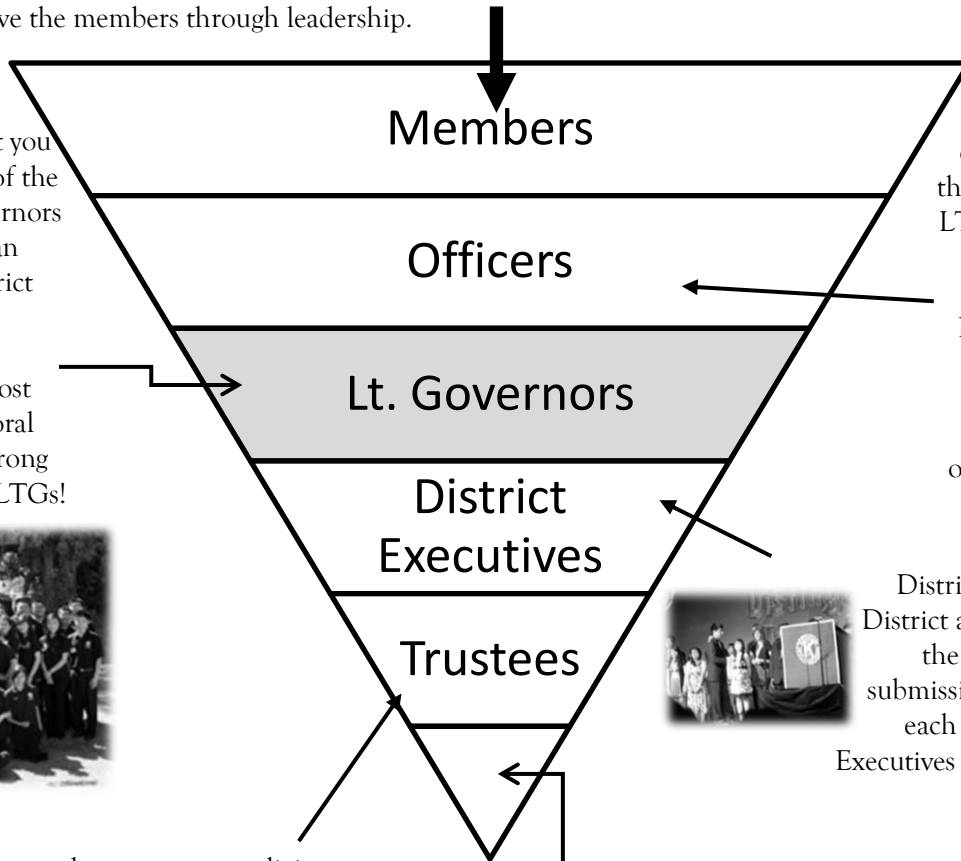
ve the members through leadership.

Members

Officers

Lt. Governors

District Executives

Trustees

t you
of the
rnors
an
rict

ost
oral
rong
LTGs!

th
LT

o

Distri
District a
the
submissi
each
Executives